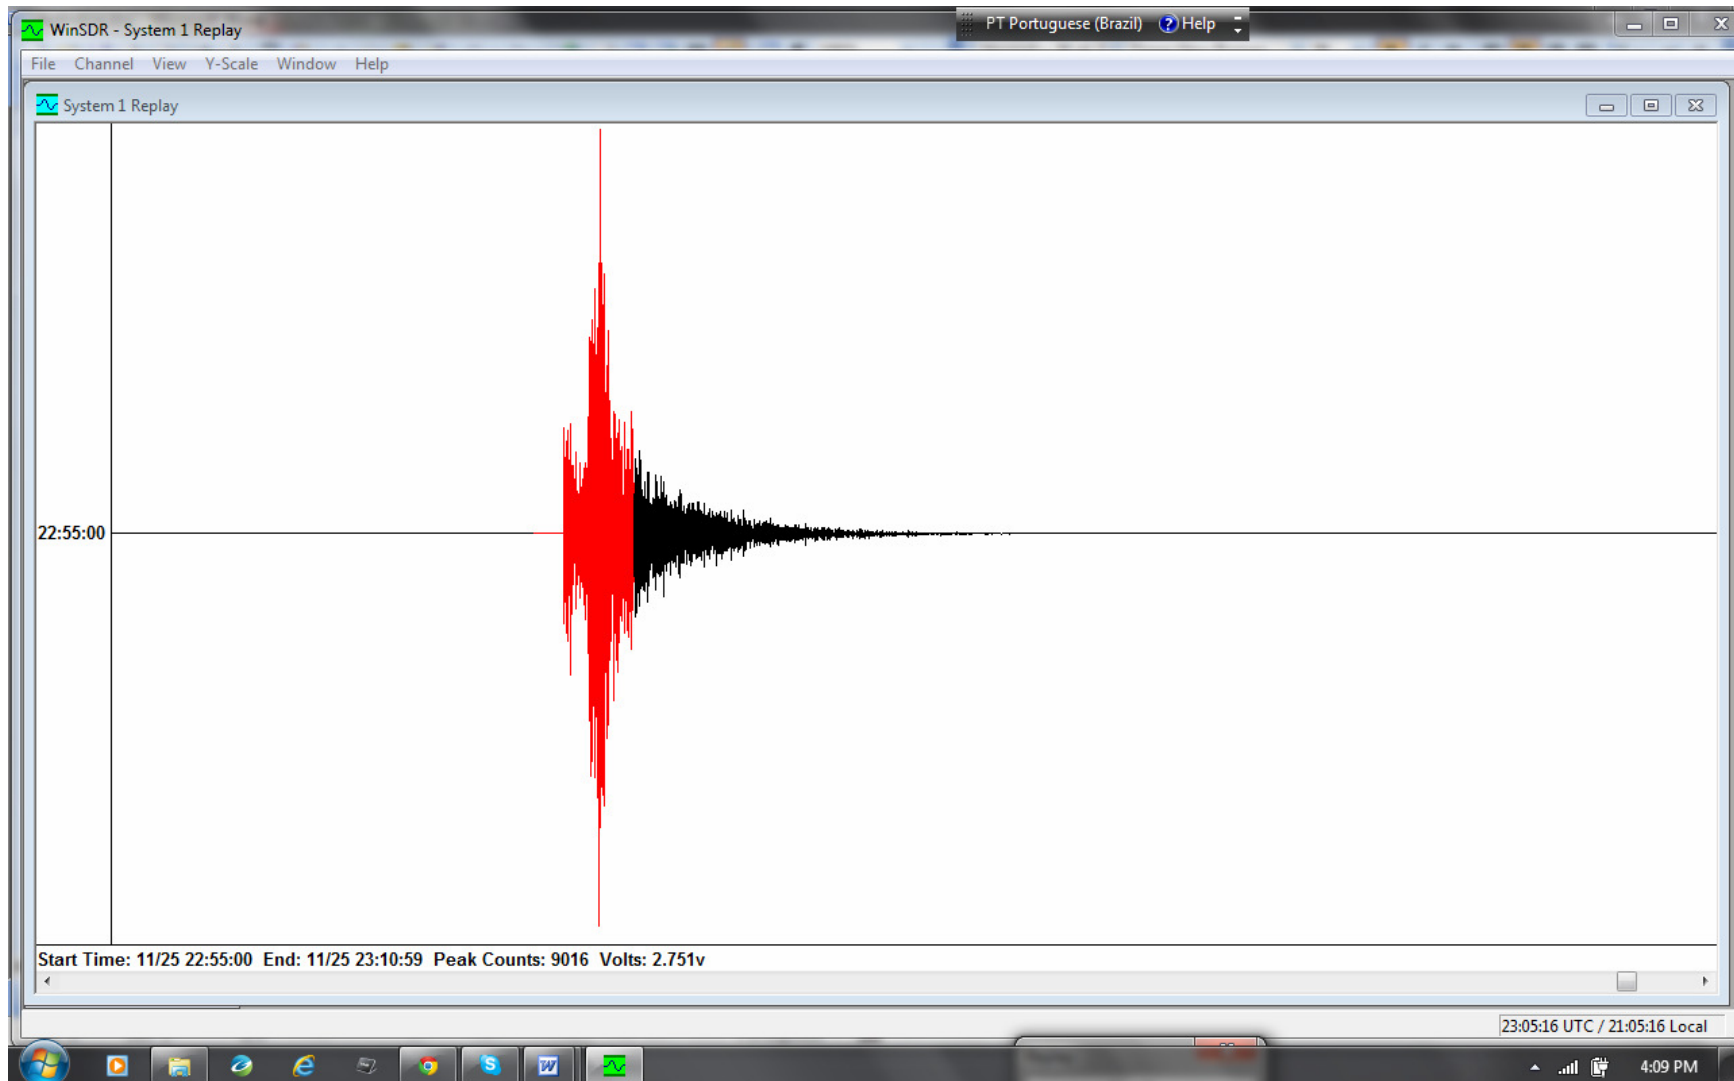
WinSDR - System 1 Replay

PT Portuguese (Brazil) Help

File Channel View Y-Scale Window Help

System 1 Replay

22:55:00

Start Time: 11/25 22:55:00 End: 11/25 23:10:59 Peak Counts: 9016 Volts: 2.751v

23:05:16 UTC / 21:05:16 Local

4:09 PM